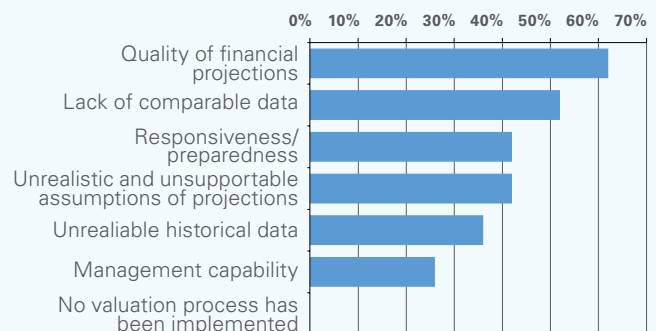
0% 10% 20% 30% 40% 50% 60% 70%

Quality of financial projections

Lack of comparable data

Responsiveness/ preparedness

Unrealistic and unsupportable assumptions of projections

Unrealiable historical data

Management capability

No valuation process has been implemented